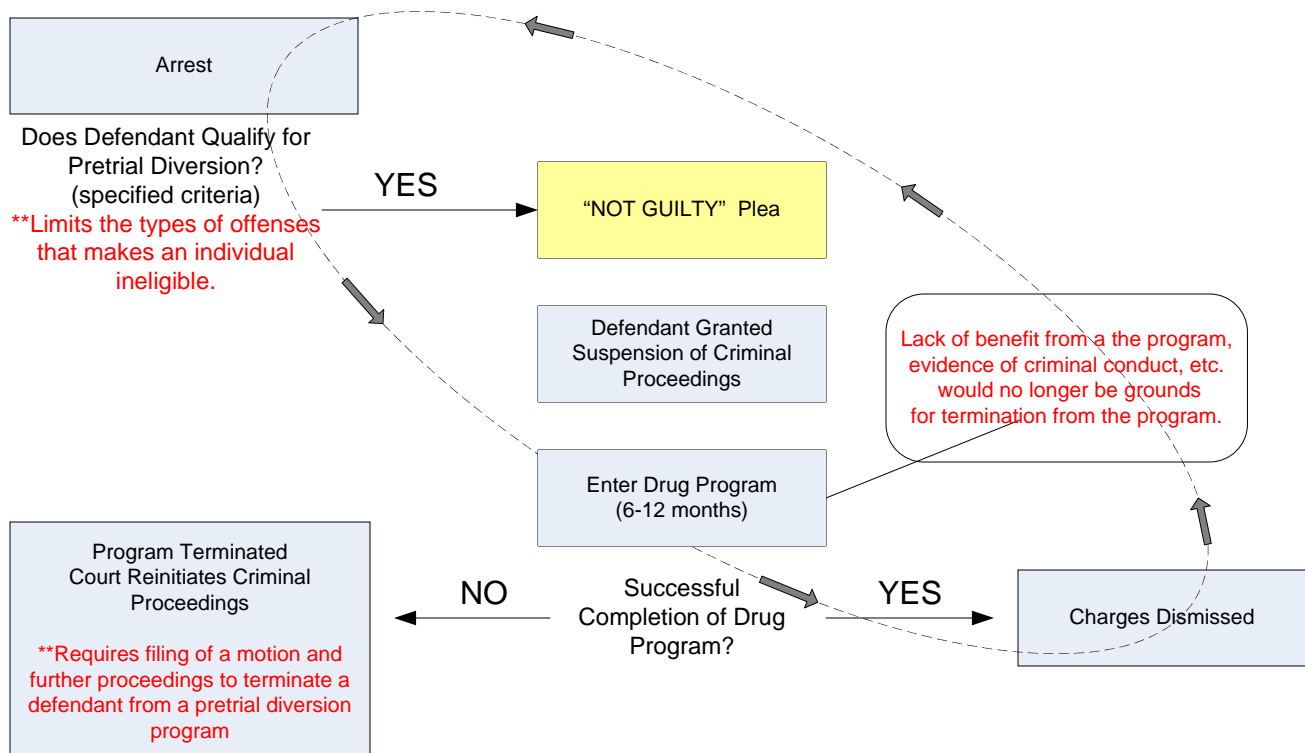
Arrest

Does Defendant Qualify for Pretrial Diversion? (specified criteria)
**Limits the types of offenses that makes an individual ineligible.

YES

"NOT GUILTY" Plea

Defendant Granted Suspension of Criminal Proceedings

Lack of benefit from a the program, evidence of criminal conduct, etc. would no longer be grounds for termination from the program.

Enter Drug Program (6-12 months)

Program Terminated
Court Reinitiates Criminal Proceedings

**Requires filing of a motion and further proceedings to terminate a defendant from a pretrial diversion program

NO

Successful Completion of Drug Program?

YES

Charges Dismissed